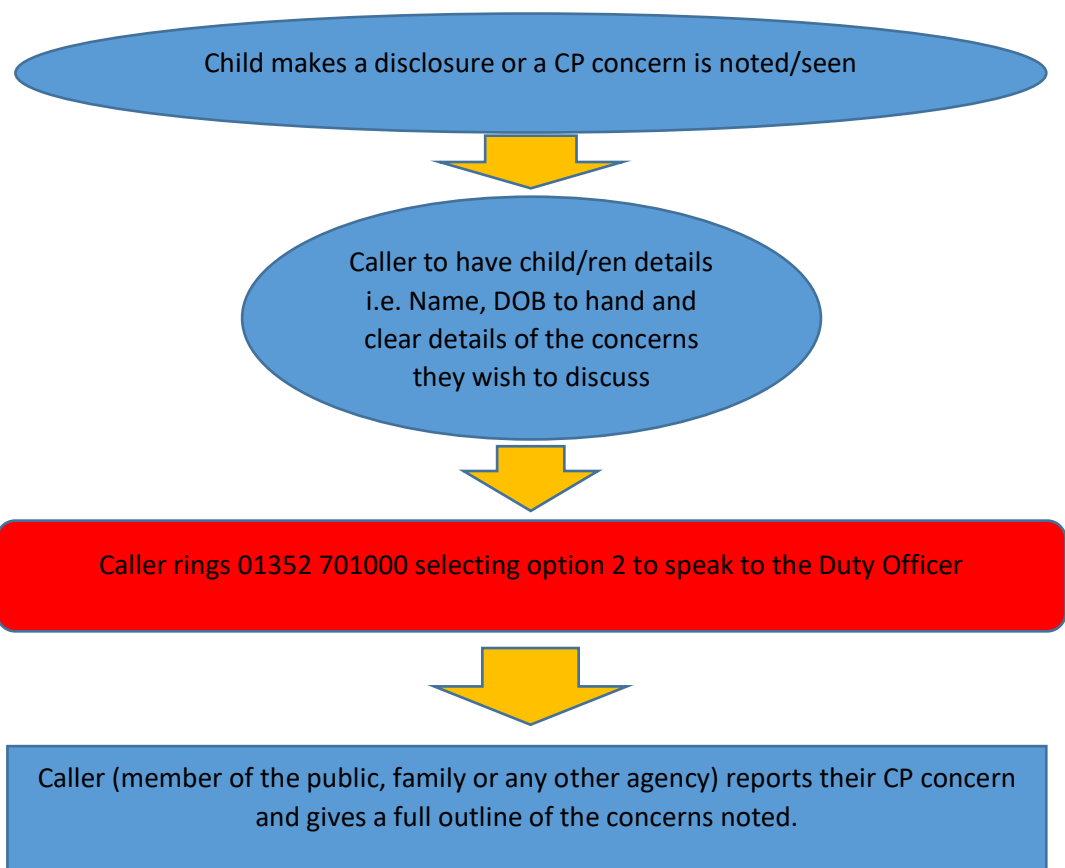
Child makes a disclosure or a CP concern is noted/seen

Caller to have child/ren details i.e. Name, DOB to hand and clear details of the concerns they wish to discuss

Caller rings 01352 701000 selecting option 2 to speak to the Duty Officer

Caller (member of the public, family or any other agency) reports their CP concern and gives a full outline of the concerns noted.